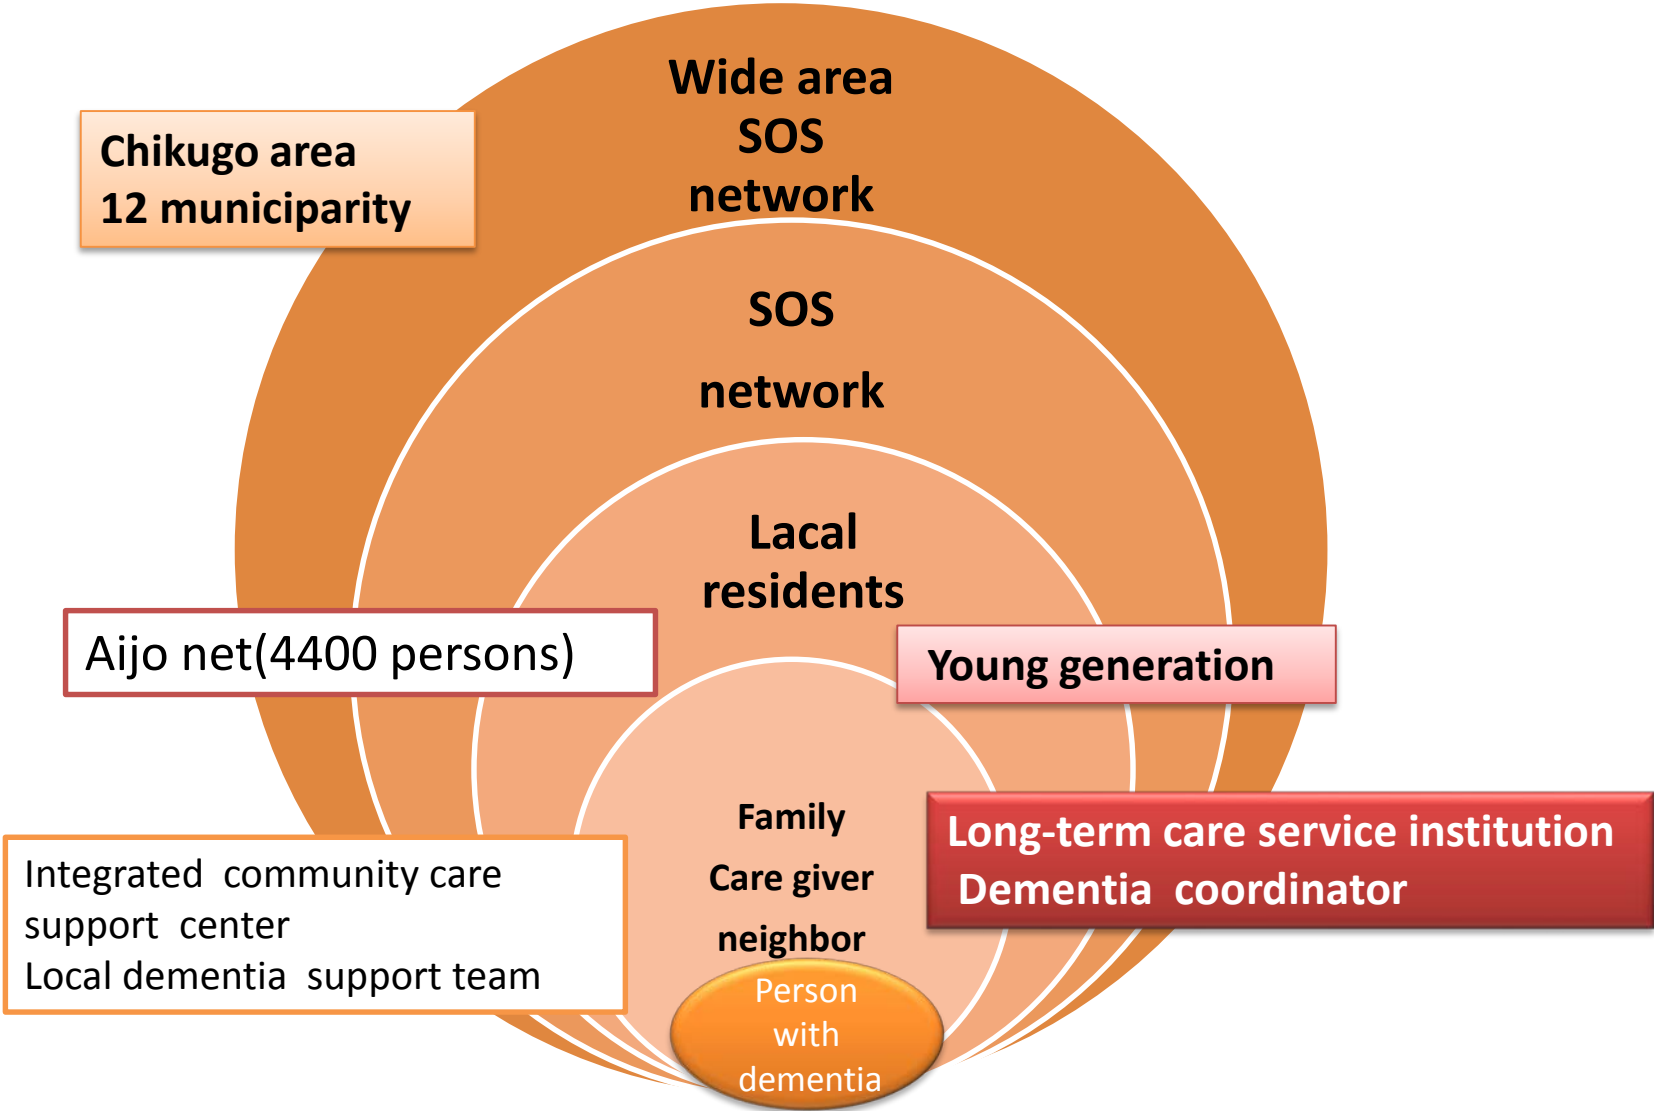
Chikugo area
12 municipality

Wide area
SOS
network

SOS
network

Lacal
residents

Aijo net(4400 persons)

Young generation

Family
Care giver
neighbor

Long-term care service institution
Dementia coordinator

Integrated community care support center
Local dementia support team

Person
with
dementia